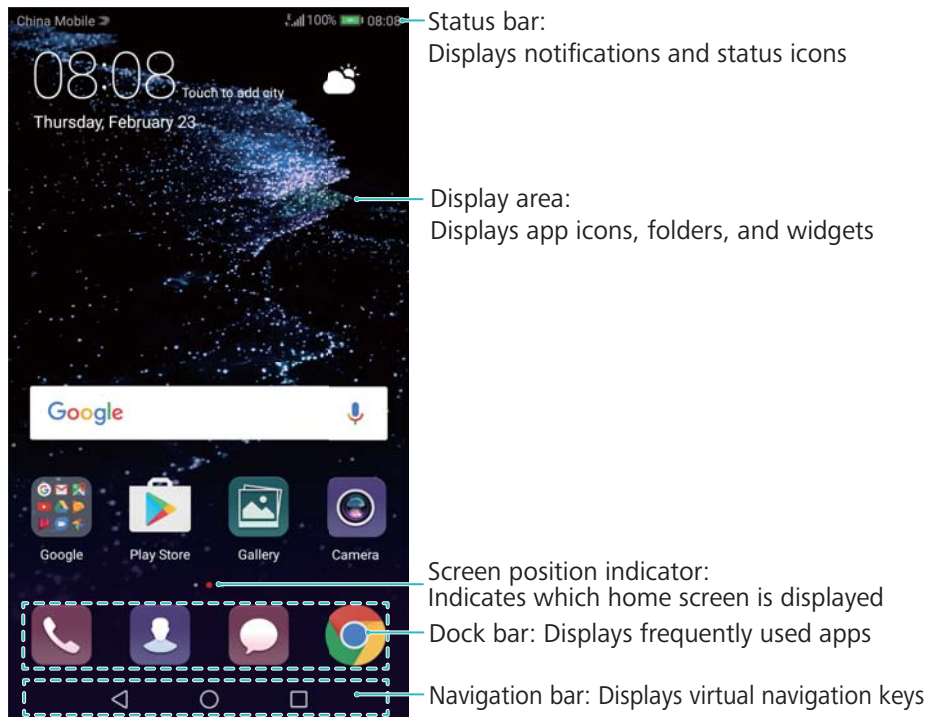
China Mobile

100% 08:08

08:08

Touch to add city

Thursday, February 23

Google

Google

Play Store

Gallery

Camera

Status bar:
Displays notifications and status icons

Display area:
Displays app icons, folders, and widgets

Screen position indicator:
Indicates which home screen is displayed

Dock bar: Displays frequently used apps

Navigation bar: Displays virtual navigation keys